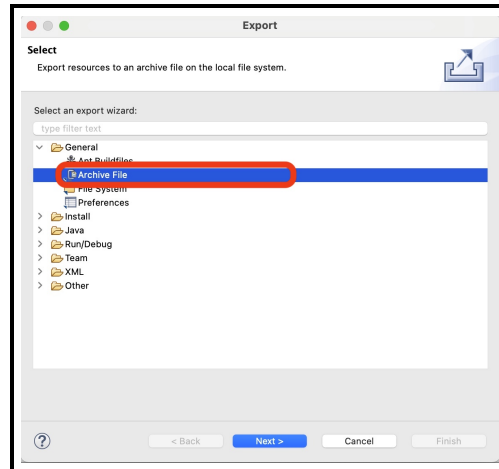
Export

Select

Export resources to an archive file on the local file system.

Select an export wizard:

type filter text

General

Ant Buildfiles

Archive File

File System

Preferences

Install

Java

Run/Debug

Team

XML

Other

?

< Back

Next >

Cancel

Finish